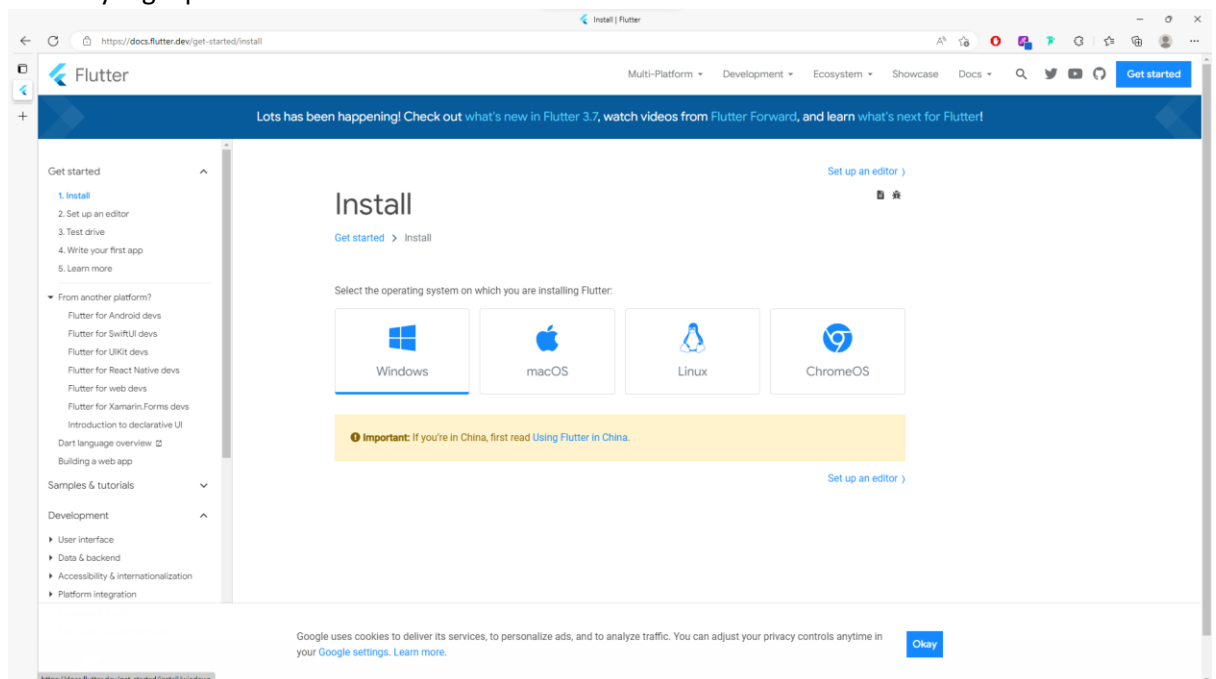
Install | Flutter

https://docs.flutter.dev/get-started/install

Flutter

Multi-Platform ▾ Development ▾ Ecosystem ▾ Showcase Docs ▾

Get started

Lots has been happening! Check out what's new in Flutter 3.7, watch videos from Flutter Forward, and learn what's next for Flutter!

Get started

1. Install
2. Set up an editor
3. Test drive
4. Write your first app
5. Learn more

From another platform?
Flutter for Android devs
Flutter for SwiftUI devs
Flutter for UIKit devs
Flutter for React Native devs
Flutter for web devs
Flutter for Xamarin.Forms devs
Introduction to declarative UI
Dart language overview
Building a web app

Samples & tutorials

Development

User interface
Data & backend
Accessibility & internationalization
Platform integration

Set up an editor

Install

Get started > Install

Select the operating system on which you are installing Flutter:

Windows

macOS

Linux

ChromeOS

Important: If you're in China, first read Using Flutter in China.

Set up an editor

Google uses cookies to deliver its services, to personalize ads, and to analyze traffic. You can adjust your privacy controls anytime in your Google settings. Learn more.

Okay

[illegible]